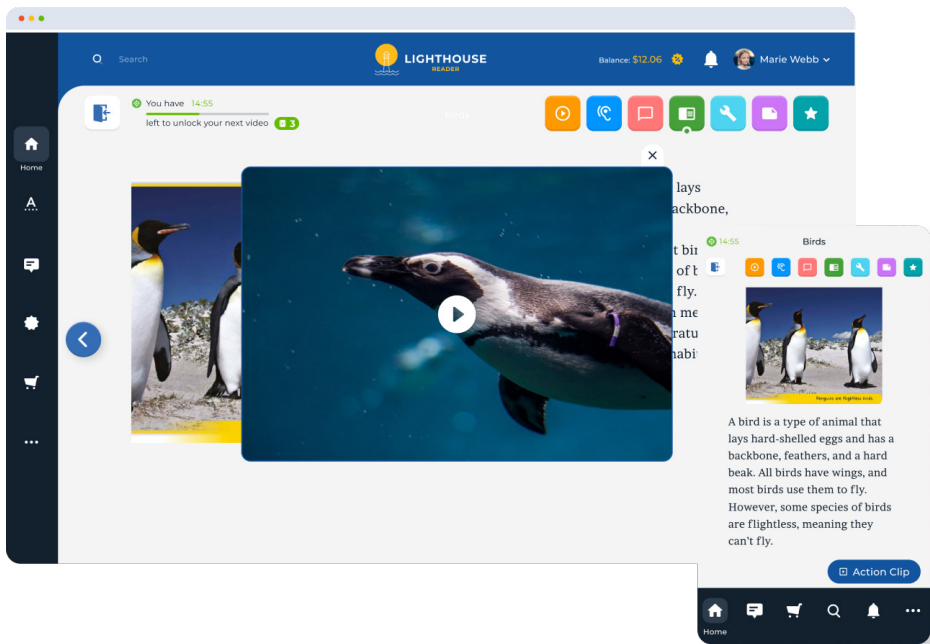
Search

LIGHTHOUSE READER

Balance: $12.06

Marie Webb

Home

You have 14:55
left to unlock your next video 3

Birds

lays
ackbone,
t bir
 of b
 fly.
 me
ratu
abit

14:55 Birds

Penguins are flightless birds.

A bird is a type of animal that lays hard-shelled eggs and has a backbone, feathers, and a hard beak. All birds have wings, and most birds use them to fly. However, some species of birds are flightless, meaning they can't fly.

Action Clip

Home